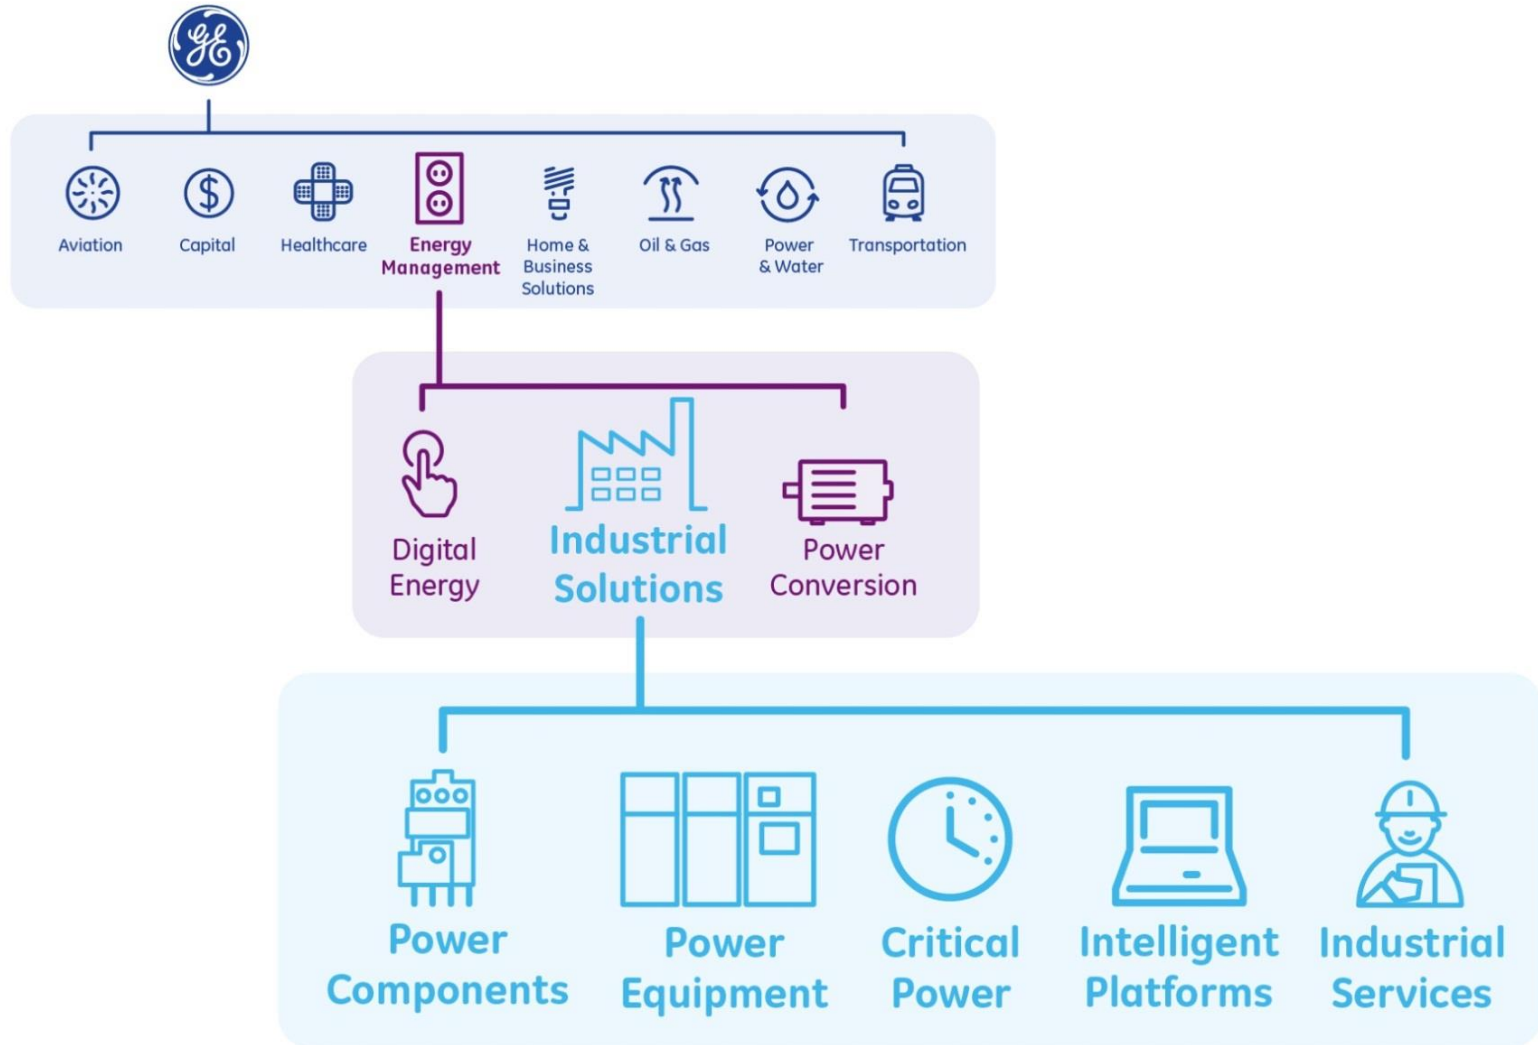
GE

Aviation

Capital

Healthcare

Energy Management

Home & Business Solutions

Oil & Gas

Power & Water

Transportation

Digital Energy

Industrial Solutions

Power Conversion

Power Components

Power Equipment

Critical Power

Intelligent Platforms

Industrial Services